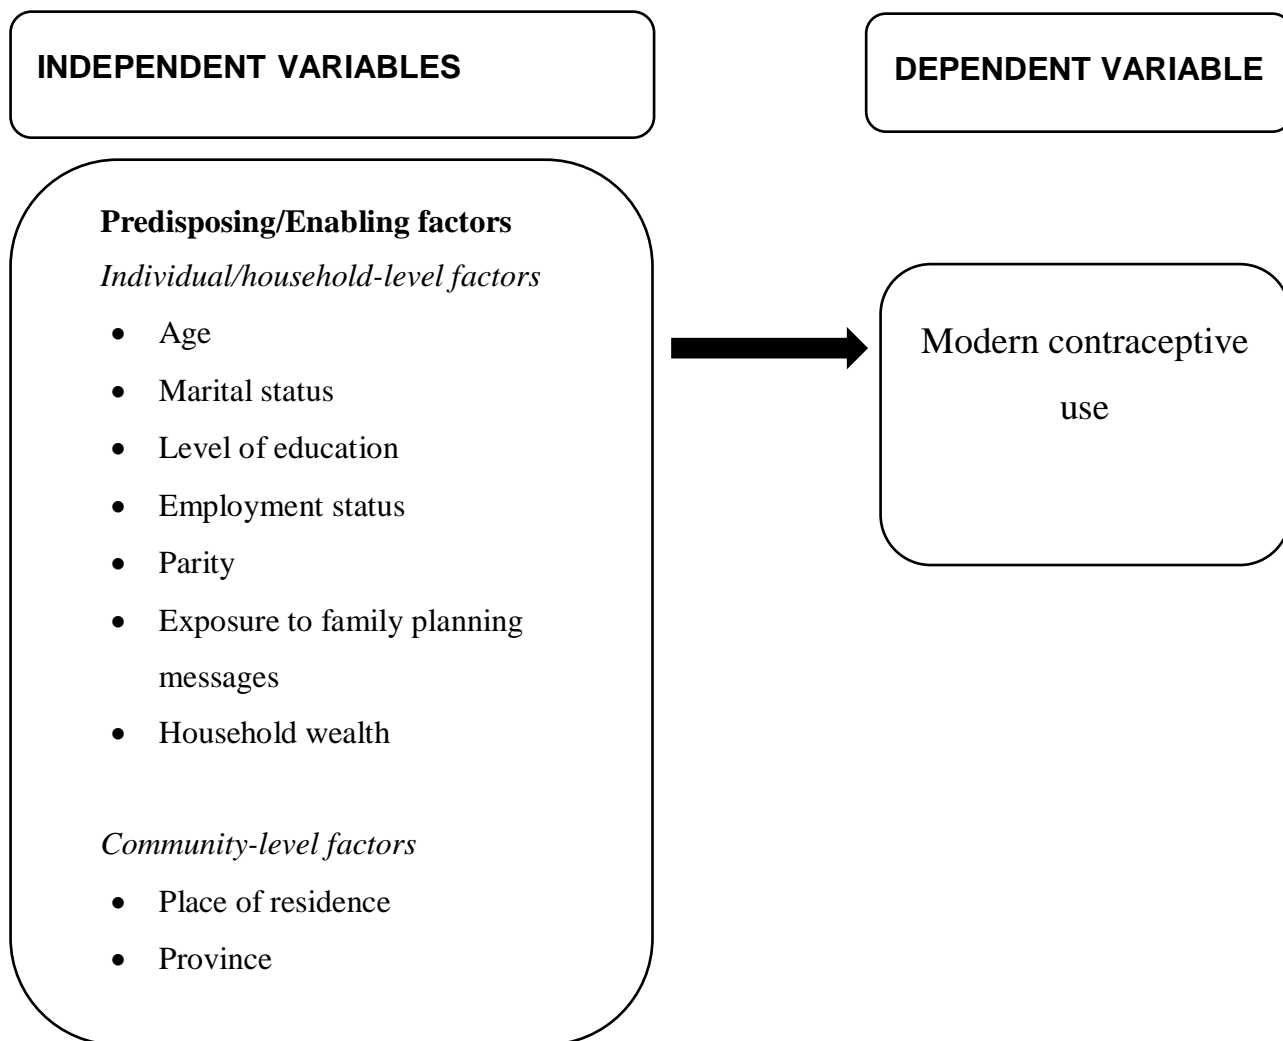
INDEPENDENT VARIABLES

DEPENDENT VARIABLE

**Predisposing/Enabling factors**

*Individual/household-level factors*

- Age
- Marital status
- Level of education
- Employment status
- Parity
- Exposure to family planning messages
- Household wealth

*Community-level factors*

- Place of residence
- Province

Modern contraceptive use